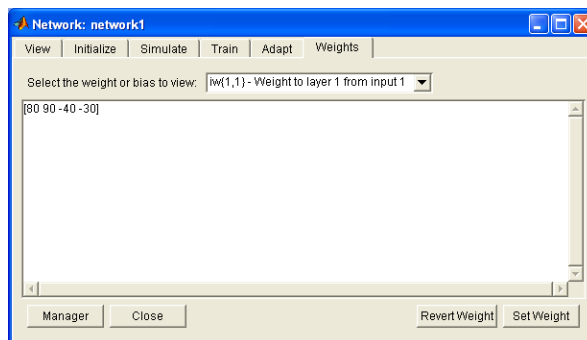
Network: network1

View | Initialize | Simulate | Train | Adapt | Weights

Select the weight or bias to view: iw{1,1} - Weight to layer 1 from input 1

[80 90 -40 -30]

Manager | Close | Revert Weight | Set Weight